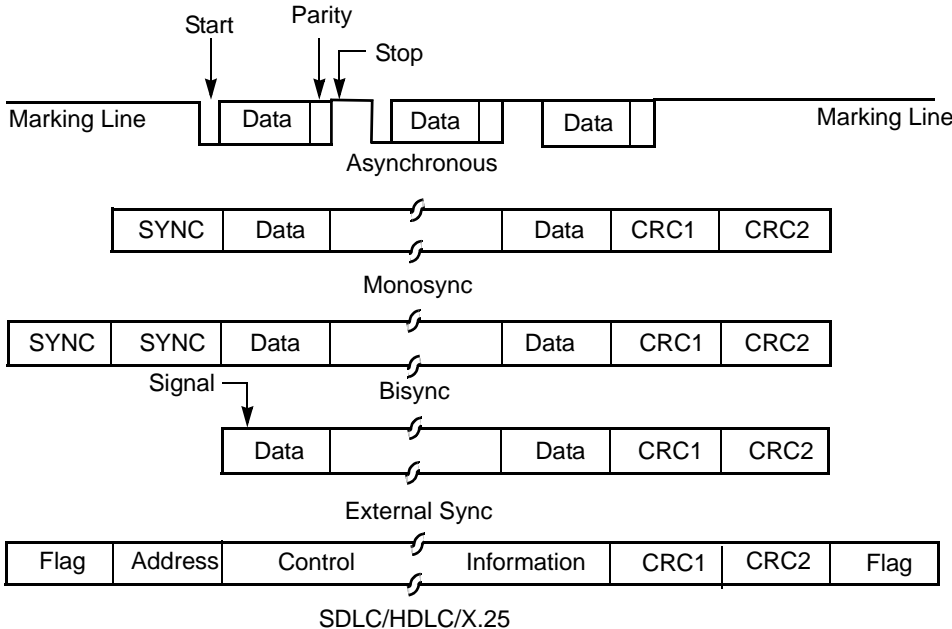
Start
Parity
Stop

Marking Line
Data
Data
Data
Marking Line

Asynchronous

| SYNC | Data | | Data | CRC1 | CRC2 |
|---|---|---|---|---|---|

Monosync

| SYNC | SYNC | Data | | Data | CRC1 | CRC2 |
|---|---|---|---|---|---|---|

Signal

Bisync

| Data | | Data | CRC1 | CRC2 |
|---|---|---|---|---|

External Sync

| Flag | Address | Control | Information | CRC1 | CRC2 | Flag |
|---|---|---|---|---|---|---|

SDLC/HDLC/X.25